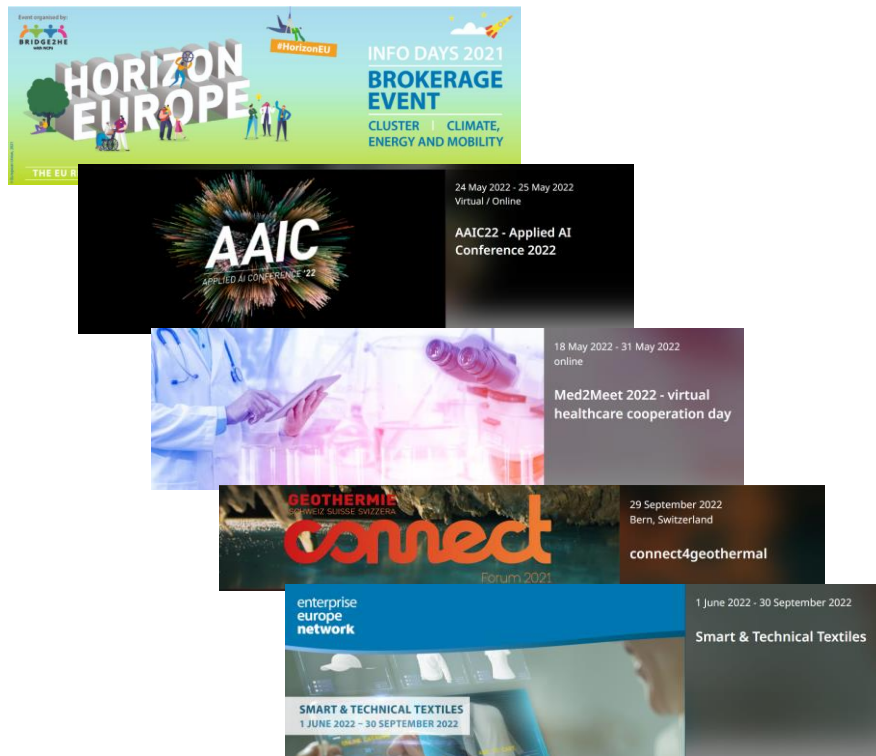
Event organised by:
BRIDGE2HE
HORIZON EUROPE
#HorizonEU
INFO DAYS 2021
BROKERAGE EVENT
CLUSTER | CLIMATE, ENERGY AND MOBILITY
THE EU R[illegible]

AAIC
APPLIED AI CONFERENCE '22
24 May 2022 - 25 May 2022
Virtual / Online
AAIC22 - Applied AI Conference 2022

18 May 2022 - 31 May 2022
online
Med2Meet 2022 - virtual healthcare cooperation day

GEOTHERMIE
SCHWEIZ SUISSE SVIZZERA
connect
Forum 2021
29 September 2022
Bern, Switzerland
connect4geothermal

enterprise europe network
SMART & TECHNICAL TEXTILES
1 JUNE 2022 – 30 SEPTEMBER 2022
1 June 2022 - 30 September 2022
Smart & Technical Textiles